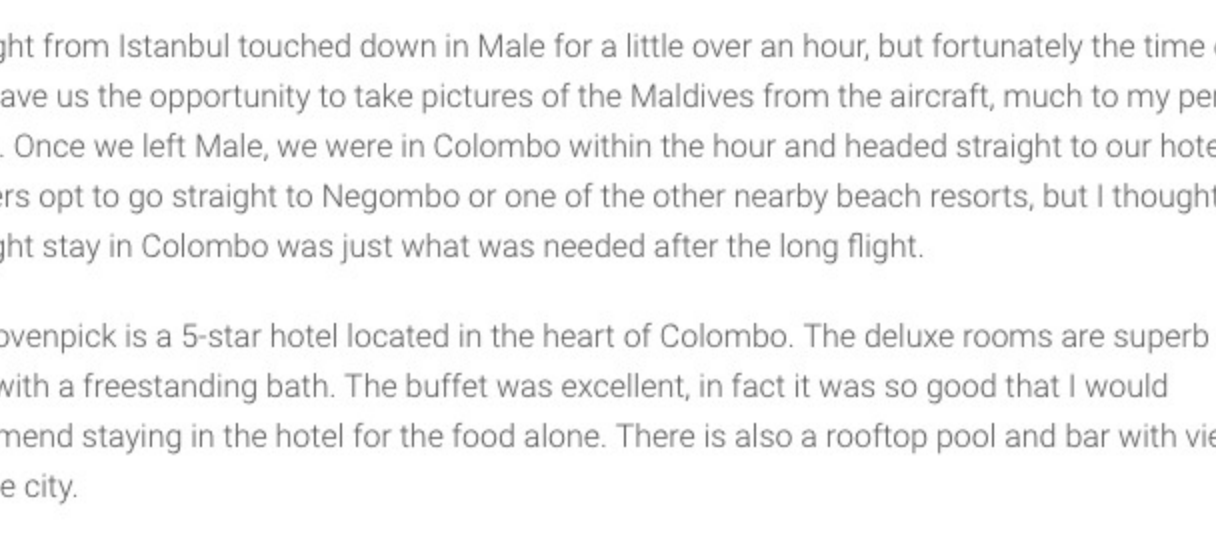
ght from Istanbul touched down in Male for a little over an hour, but fortunately the time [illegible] ave us the opportunity to take pictures of the Maldives from the aircraft, much to my pe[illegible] . Once we left Male, we were in Colombo within the hour and headed straight to our hote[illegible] ers opt to go straight to Negombo or one of the other nearby beach resorts, but I though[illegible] ght stay in Colombo was just what was needed after the long flight.

ovenpick is a 5-star hotel located in the heart of Colombo. The deluxe rooms are superb with a freestanding bath. The buffet was excellent, in fact it was so good that I would mend staying in the hotel for the food alone. There is also a rooftop pool and bar with vi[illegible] e city.